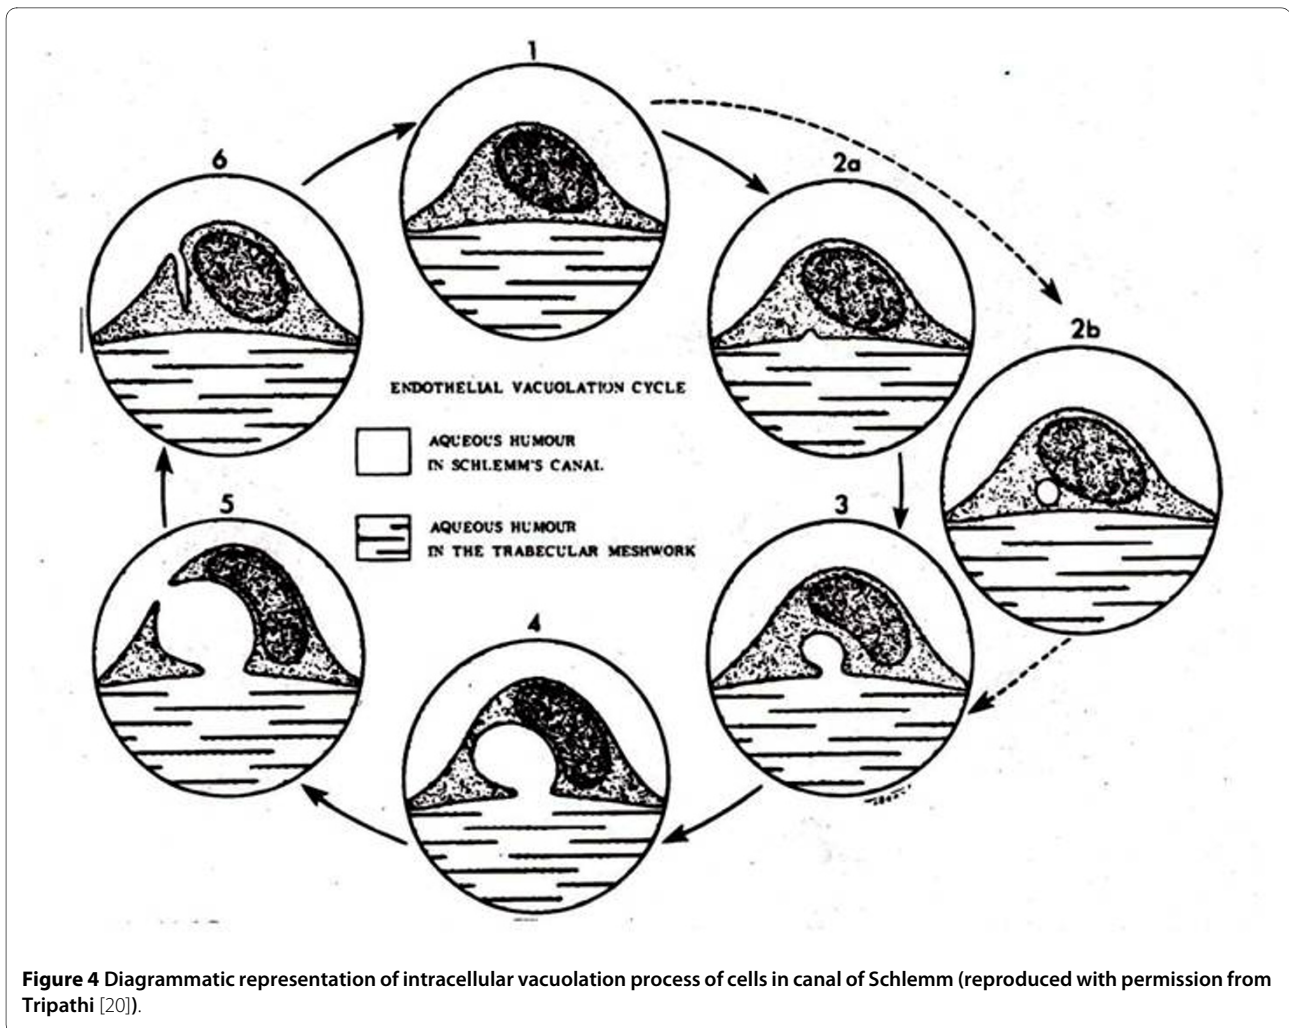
1

2a

2b

3

4

5

6

ENDOTHELIAL VACUOLATION CYCLE

AQUEOUS HUMOUR IN SCHLEMM'S CANAL

AQUEOUS HUMOUR IN THE TRABECULAR MESHWORK

**Figure 4** Diagrammatic representation of intracellular vacuolation process of cells in canal of Schlemm (reproduced with permission from Tripathi [20]).